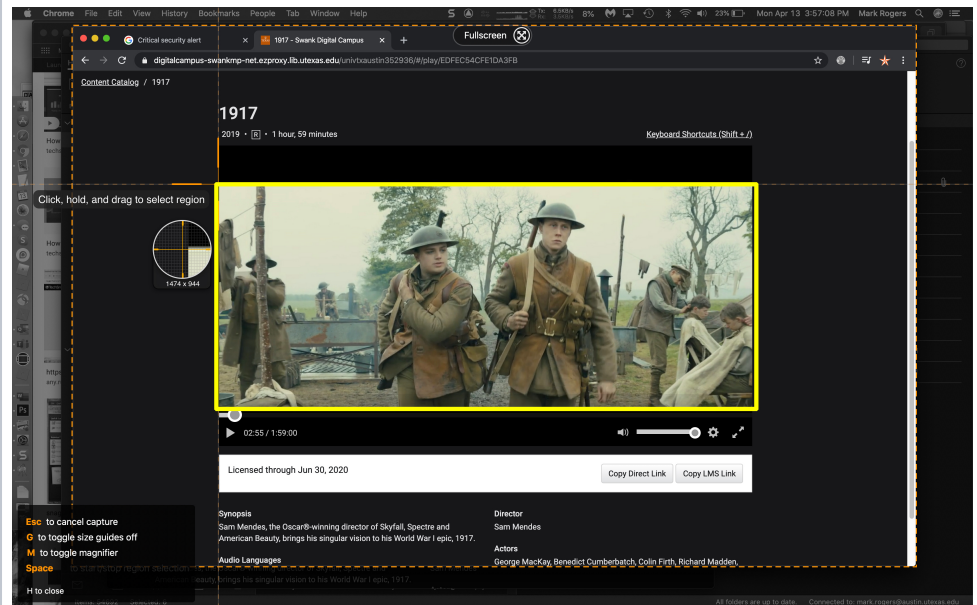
Chrome File Edit View History Bookmarks People Tab Window Help

8% 23% Mon Apr 13 3:57:08 PM Mark Rogers

Fullscreen

Critical security alert

1917 - Swank Digital Campus

digitalcampus-swankmp-net.ezproxy.lib.utexas.edu/univtxaustin352936/#/play/EDFEC54CFE1DA3FB

Content Catalog / 1917

1917

2019 • R • 1 hour, 59 minutes

Keyboard Shortcuts (Shift + /)

Click, hold, and drag to select region

1474 x 944

02:55 / 1:59:00

Licensed through Jun 30, 2020

Copy Direct Link

Copy LMS Link

Synopsis

Sam Mendes, the Oscar®-winning director of Skyfall, Spectre and American Beauty, brings his singular vision to his World War I epic, 1917.

Audio Languages

Director

Sam Mendes

Actors

George MacKay, Benedict Cumberbatch, Colin Firth, Richard Madden,

Esc to cancel capture

G to toggle size guides off

M to toggle magnifier

Space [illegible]

H to close

American Beauty, brings his singular vision to his World War I epic, 1917.

All folders are up to date. Connected to: mark.rogers@austin.utexas.edu